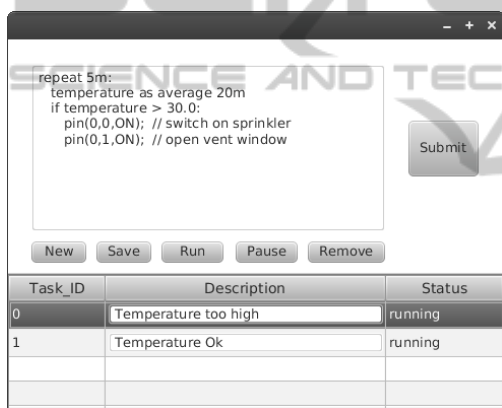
- + ×

SCIENCE AND TEC

repeat 5m:
temperature as average 20m
if temperature > 30.0:
pin(0,0,ON); // switch on sprinkler
pin(0,1,ON); // open vent window

Submit

New Save Run Pause Remove

| Task_ID | Description | Status |
|---|---|---|
| 0 | Temperature too high | running |
| 1 | Temperature Ok | running |
| | | |
| | | |